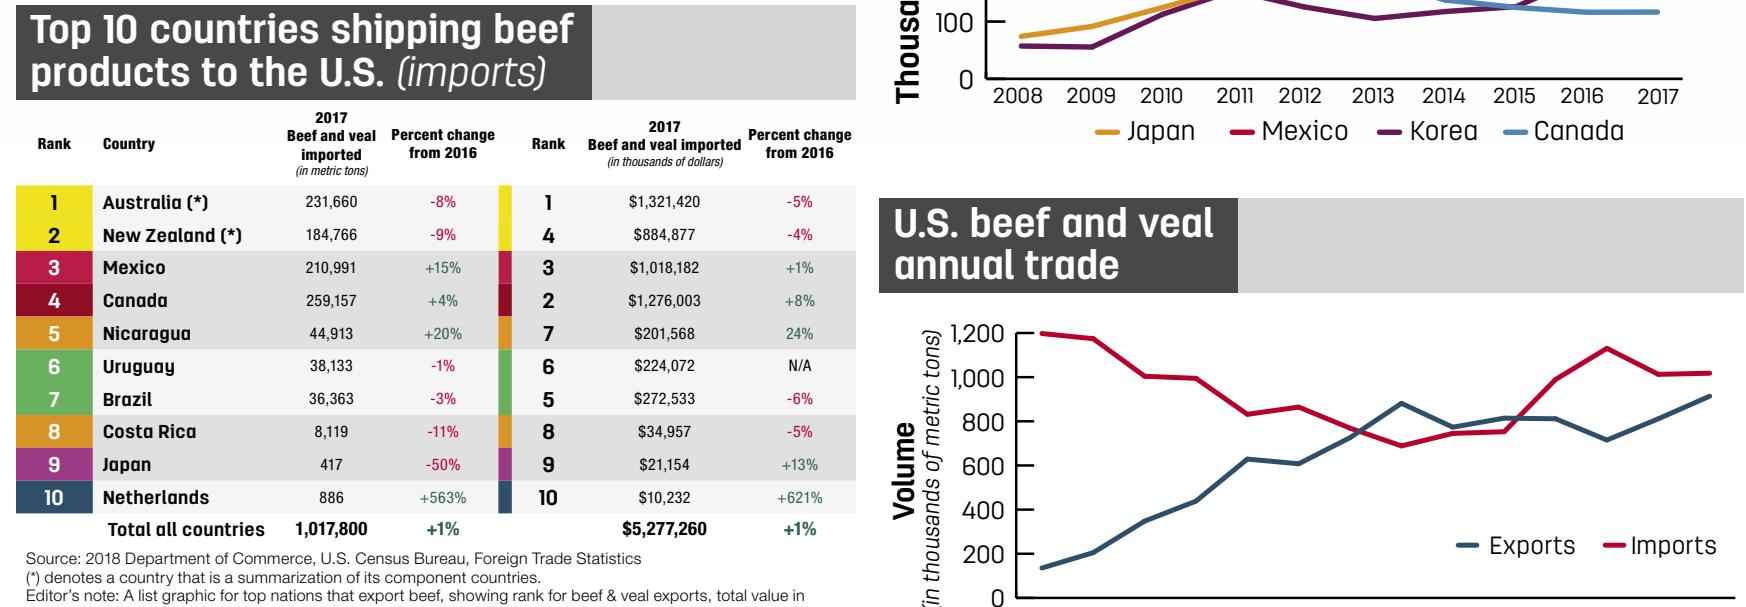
Top 10 countries shipping beef products to the U.S. (imports)

| Rank | Country | 2017 Beef and veal imported (in metric tons) | Percent change from 2016 | Rank | 2017 Beef and veal imported (in thousands of dollars) | Percent change from 2016 |
|---|---|---|---|---|---|---|
| 1 | Australia (*) | 231,660 | -8% | 1 | $1,321,420 | -5% |
| 2 | New Zealand (*) | 184,766 | -9% | 4 | $884,877 | -4% |
| 3 | Mexico | 210,991 | +15% | 3 | $1,018,182 | +1% |
| 4 | Canada | 259,157 | +4% | 2 | $1,276,003 | +8% |
| 5 | Nicaragua | 44,913 | +20% | 7 | $201,568 | 24% |
| 6 | Uruguay | 38,133 | -1% | 6 | $224,072 | N/A |
| 7 | Brazil | 36,363 | -3% | 5 | $272,533 | -6% |
| 8 | Costa Rica | 8,119 | -11% | 8 | $34,957 | -5% |
| 9 | Japan | 417 | -50% | 9 | $21,154 | +13% |
| 10 | Netherlands | 886 | +563% | 10 | $10,232 | +621% |
| | Total all countries | 1,017,800 | +1% | | $5,277,260 | +1% |

Source: 2018 Department of Commerce, U.S. Census Bureau, Foreign Trade Statistics
(*) denotes a country that is a summarization of its component countries.
Editor's note: A list graphic for top nations that export beef, showing rank for beef & veal exports, total value in

Thousa
100
0
2008 2009 2010 2011 2012 2013 2014 2015 2016 2017
Japan Mexico Korea Canada

U.S. beef and veal annual trade

Volume (in thousands of metric tons)
1,200
1,000
800
600
400
200
0
Exports Imports